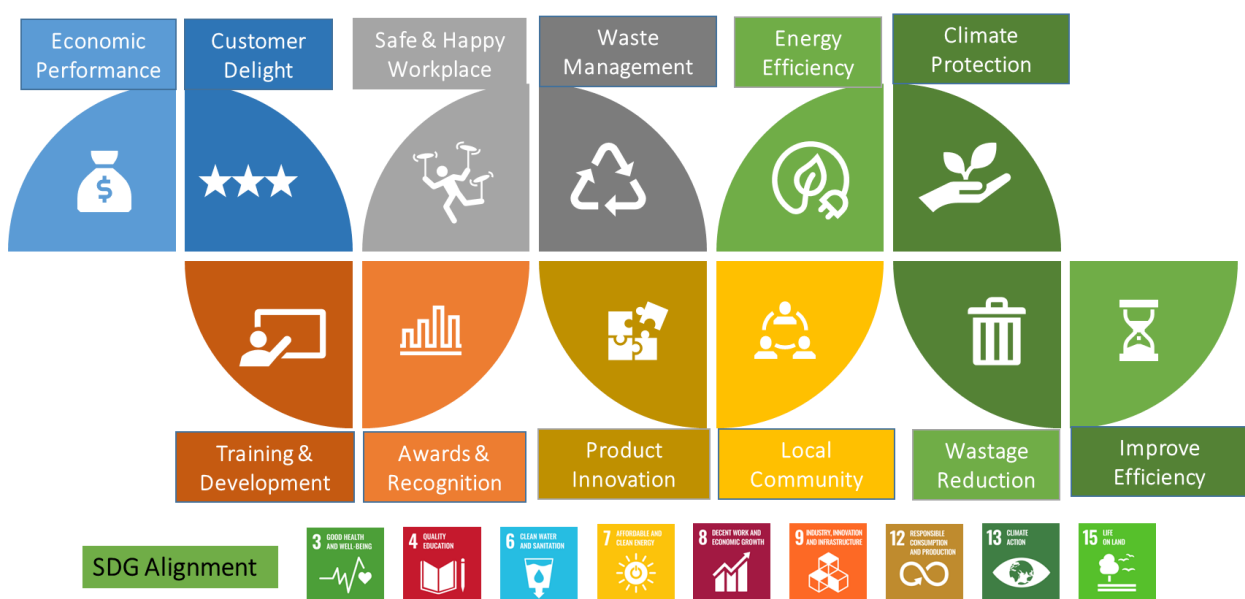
Economic Performance

Customer Delight

Safe & Happy Workplace

Waste Management

Energy Efficiency

Climate Protection

Training & Development

Awards & Recognition

Product Innovation

Local Community

Wastage Reduction

Improve Efficiency

SDG Alignment

3 GOOD HEALTH AND WELL-BEING

4 QUALITY EDUCATION

6 CLEAN WATER AND SANITATION

7 AFFORDABLE AND CLEAN ENERGY

8 DECENT WORK AND ECONOMIC GROWTH

9 INDUSTRY, INNOVATION AND INFRASTRUCTURE

12 RESPONSIBLE CONSUMPTION AND PRODUCTION

13 CLIMATE ACTION

15 LIFE ON LAND